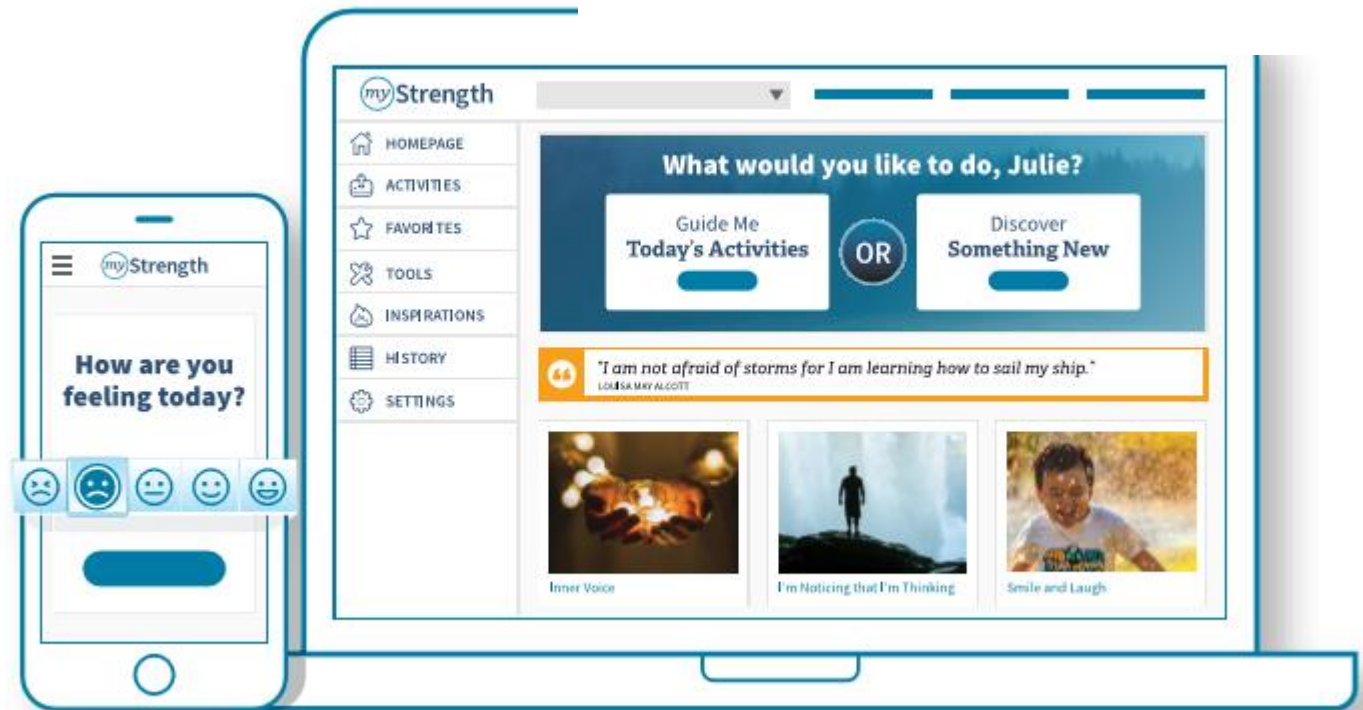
myStrength

How are you feeling today?

myStrength

HOMEPAGE
ACTIVITIES
FAVORITES
TOOLS
INSPIRATIONS
HISTORY
SETTINGS

What would you like to do, Julie?

Guide Me
Today's Activities

OR

Discover
Something New

"I am not afraid of storms for I am learning how to sail my ship."
LOUISA MAY ALCOTT

Inner Voice

I'm Noticing that I'm Thinking

Smile and Laugh